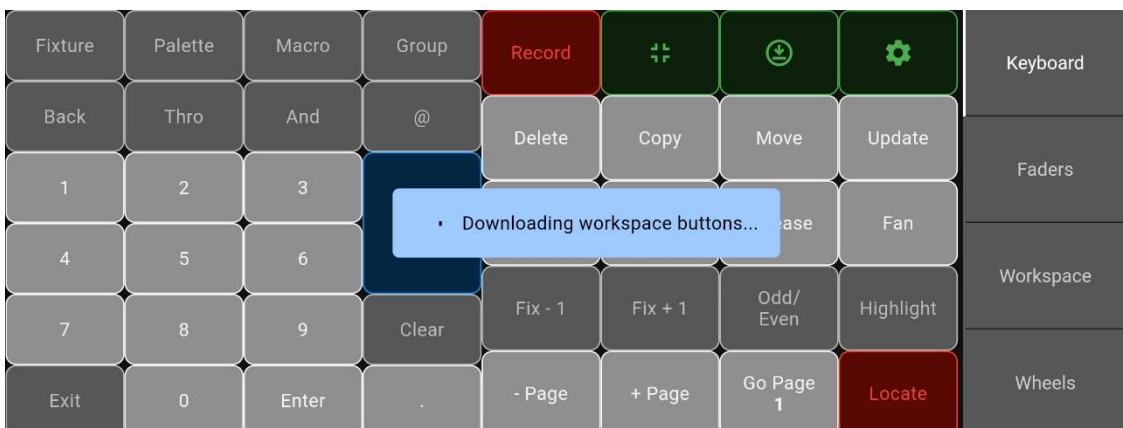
Fixture Palette Macro Group Record Keyboard

Back Thro And @ Delete Copy Move Update

1 2 3 Faders

Downloading workspace buttons...

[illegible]ase Fan

4 5 6 Workspace

7 8 9 Clear Fix - 1 Fix + 1 Odd/ Even Highlight

Exit 0 Enter . - Page + Page Go Page 1 Locate Wheels